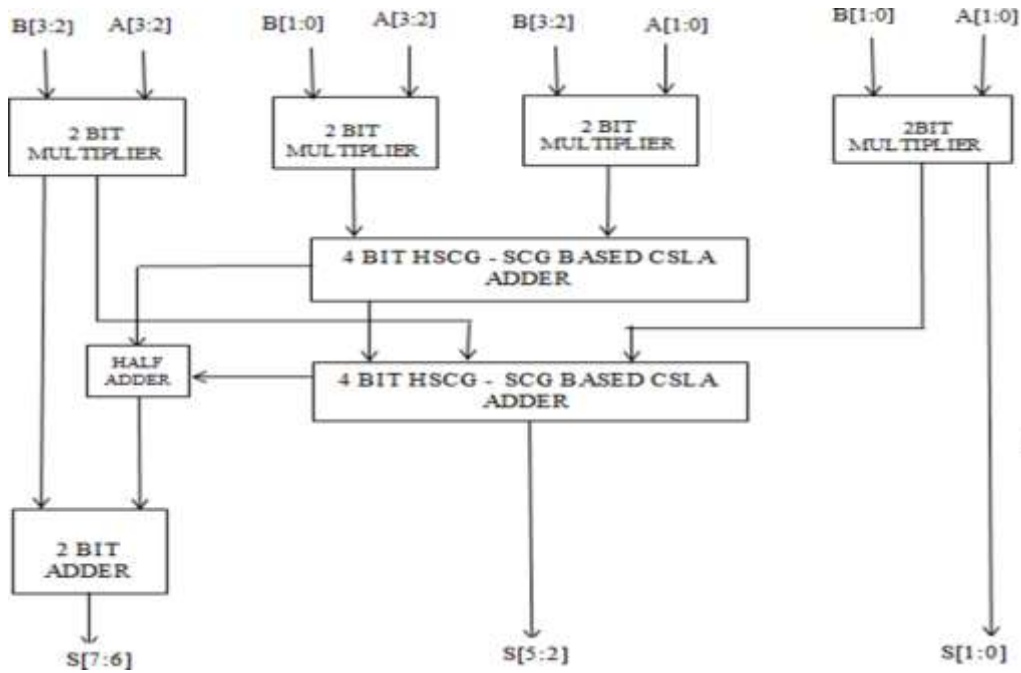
B[3:2] A[3:2]

2 BIT MULTIPLIER

B[1:0] A[3:2]

2 BIT MULTIPLIER

B[3:2] A[1:0]

2 BIT MULTIPLIER

B[1:0] A[1:0]

2BIT MULTIPLIER

4 BIT HSCG - SCG BASED CSLA ADDER

HALF ADDER

4 BIT HSCG - SCG BASED CSLA ADDER

2 BIT ADDER

S[7:6]

S[5:2]

S[1:0]